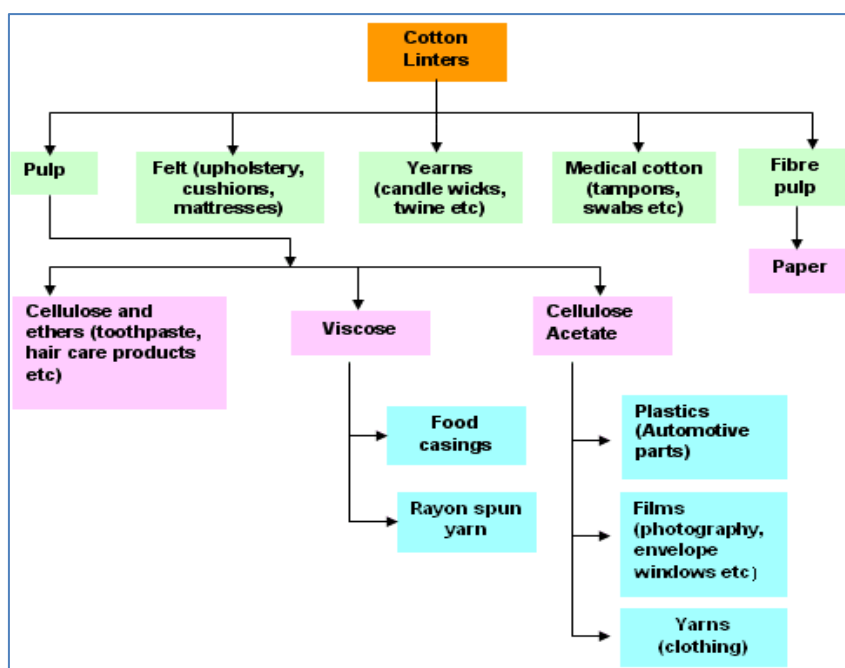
Cotton Linters

Pulp

Felt (upholstery, cushions, mattresses)

Yearns (candle wicks, twine etc)

Medical cotton (tampons, swabs etc)

Fibre pulp

Paper

Cellulose and ethers (toothpaste, hair care products etc)

Viscose

Cellulose Acetate

Food casings

Rayon spun yarn

Plastics (Automotive parts)

Films (photography, envelope windows etc)

Yarns (clothing)